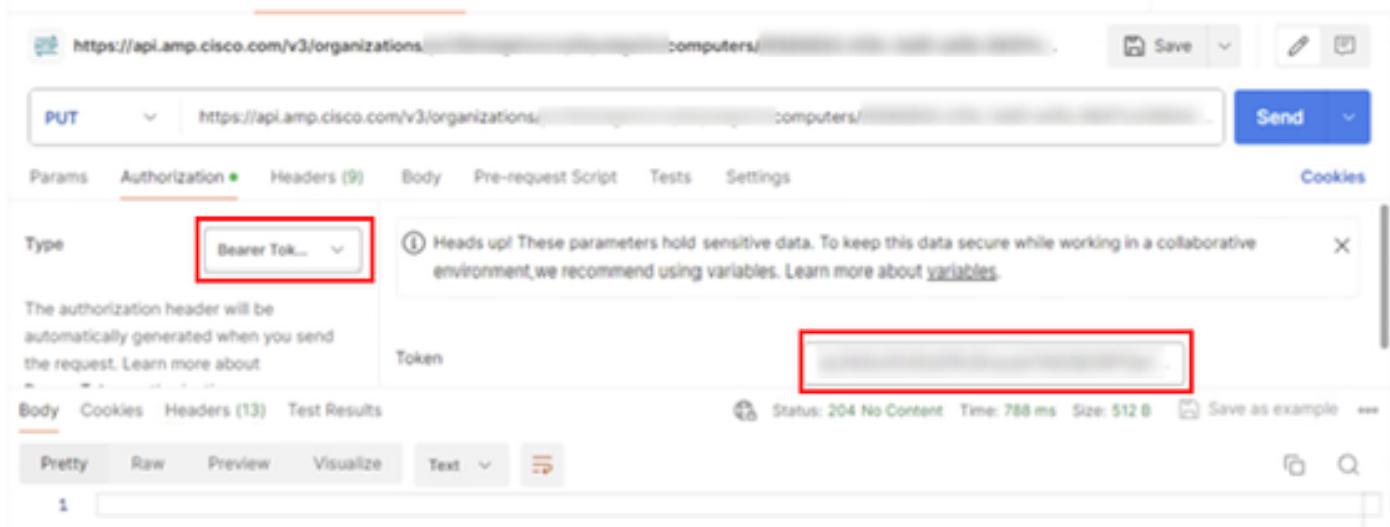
https://api.amp.cisco.com/v3/organizations/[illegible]computers/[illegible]

Save

PUT https://api.amp.cisco.com/v3/organizations/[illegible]computers/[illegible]

Send

Params Authorization Headers (9) Body Pre-request Script Tests Settings Cookies

Type Bearer Tok...

The authorization header will be automatically generated when you send the request. Learn more about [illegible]

Heads up! These parameters hold sensitive data. To keep this data secure while working in a collaborative environment,we recommend using variables. Learn more about variables.

Token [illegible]

Body Cookies Headers (13) Test Results Status: 204 No Content Time: 788 ms Size: 512 B Save as example

Pretty Raw Preview Visualize Text

1